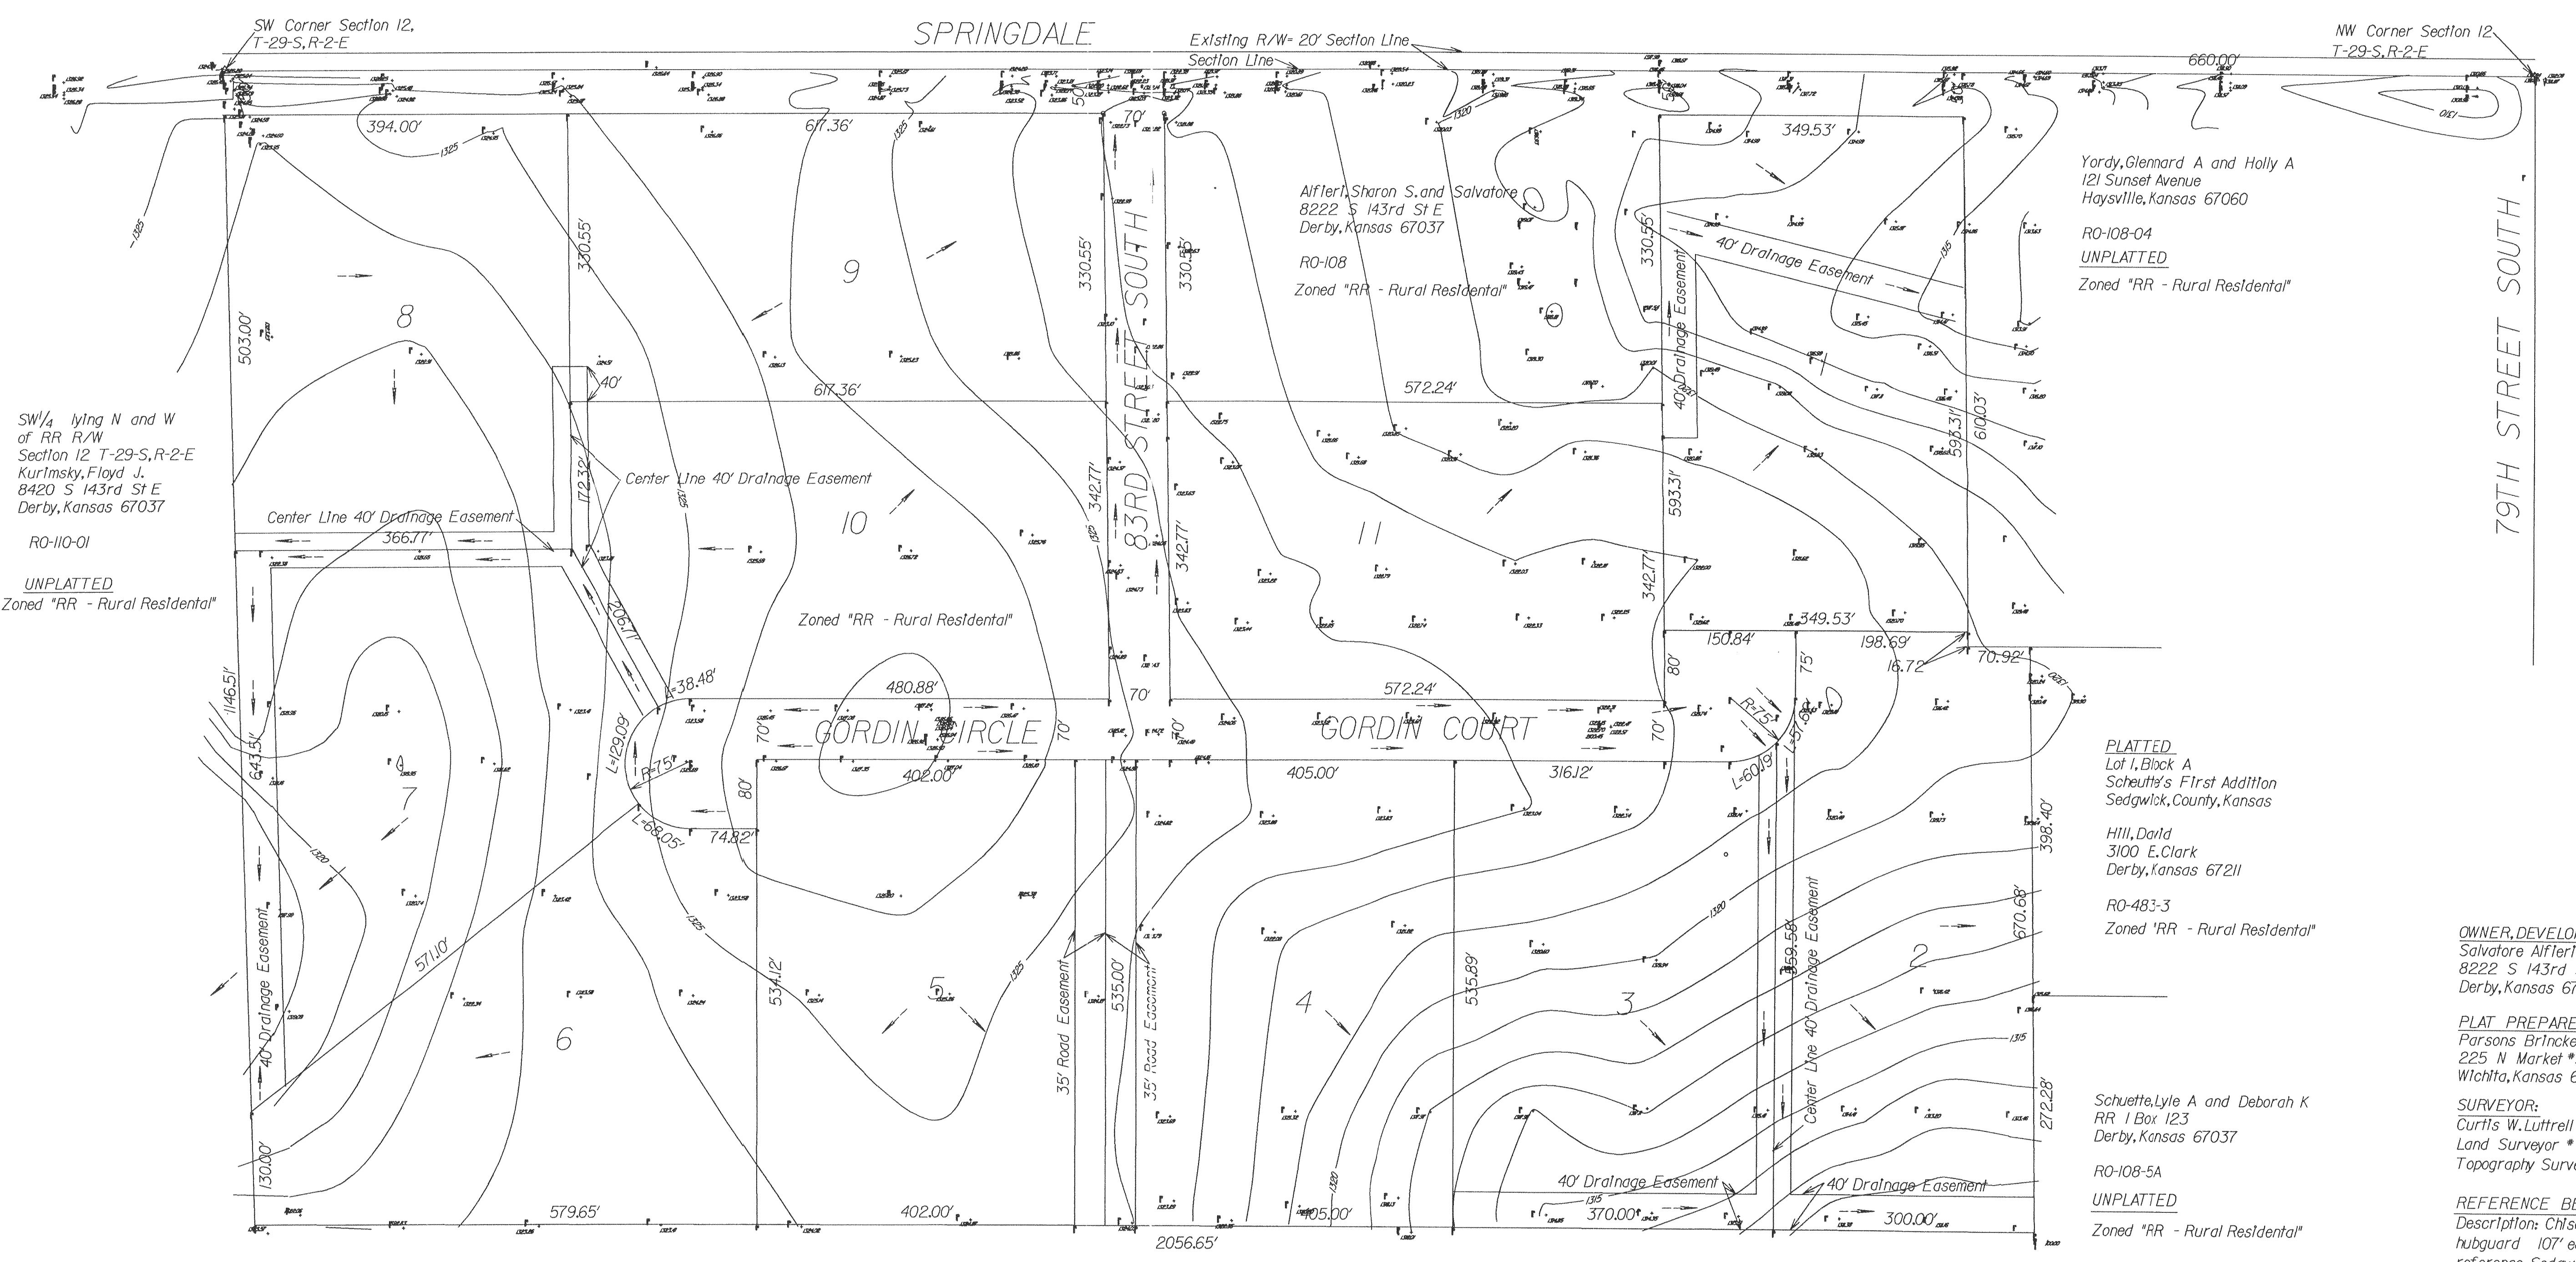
SW Corner Section 12, T-29-S, R-2-E

SPRINGDALE

Existing R/W= 20' Section Line

Section Line

NW Corner Section 12 T-29-S, R-2-E

660.00'

394.00'

617.36'

70'

349.53'

Yordy, Glennard A and Holly A
121 Sunset Avenue
Haysville, Kansas 67060

R0-108-04
UNPLATTED
Zoned "RR - Rural Residental"

79TH STREET SOUTH

Alfieri, Sharon S. and Salvatore
8222 S 143rd St E
Derby, Kansas 67037

R0-108
Zoned "RR - Rural Residental"

330.55'

330.55'

330.55'

330.55'

9

83RD STREET SOUTH

40' Drainage Easement

40' Drainage Easement

8

503.00'

40'

617.36'

572.24'

610.03'

593.31'

SW1/4 lying N and W of RR R/W
Section 12 T-29-S, R-2-E
Kurimsky, Floyd J.
8420 S 143rd St E
Derby, Kansas 67037

R0-110-01

UNPLATTED
Zoned "RR - Rural Residental"

172.32'

Center Line 40' Drainage Easement

342.77'

342.77'

593.31'

Center Line 40' Drainage Easement

10

11

366.77'

Zoned "RR - Rural Residental"

342.77'

349.53'

150.84'

198.69'

16.72'

70.92'

206.71'

L=38.48'

480.88'

572.24'

80'

75'

1146.51'

70'

R=15'

GORDIN CIRCLE

70'

70'

GORDIN COURT

70'

L=51.68'

643.51'

L=129.09'

R=75'

402.00'

405.00'

316.12'

L=60.19'

7

80'

PLATTED
Lot 1, Block A
Scheutte's First Addition
Sedgwick, County, Kansas

L=68.05'

74.82'

398.40'

Hill, David
3100 E. Clark
Derby, Kansas 67211

R0-483-3
Zoned 'RR - Rural Residental"

40' Drainage Easement

571.10'

534.12'

5

35' Road Easement

535.00'

35' Road Easement

535.89'

359.58'

Center Line 40' Drainage Easement

670.68'

2

4

3

6

OWNER, DEVELO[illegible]
Salvatore Alfieri
8222 S 143rd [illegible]
Derby, Kansas 6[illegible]

PLAT PREPARE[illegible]
Parsons Brincke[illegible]
225 N Market #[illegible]
Wichita, Kansas 6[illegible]

SURVEYOR:
Curtis W. Luttrell
Land Surveyor #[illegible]
Topography Surve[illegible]

Schuette, Lyle A and Deborah K
RR 1 Box 123
Derby, Kansas 67037

R0-108-5A
UNPLATTED
Zoned "RR - Rural Residental"

272.28'

130.00'

579.65'

402.00'

405.00'

40' Drainage Easement

370.00'

40' Drainage Easement

300.00'

2056.65'

REFERENCE BE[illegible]
Description: Chis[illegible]
hubguard 107' e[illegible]

1325

1320

1315